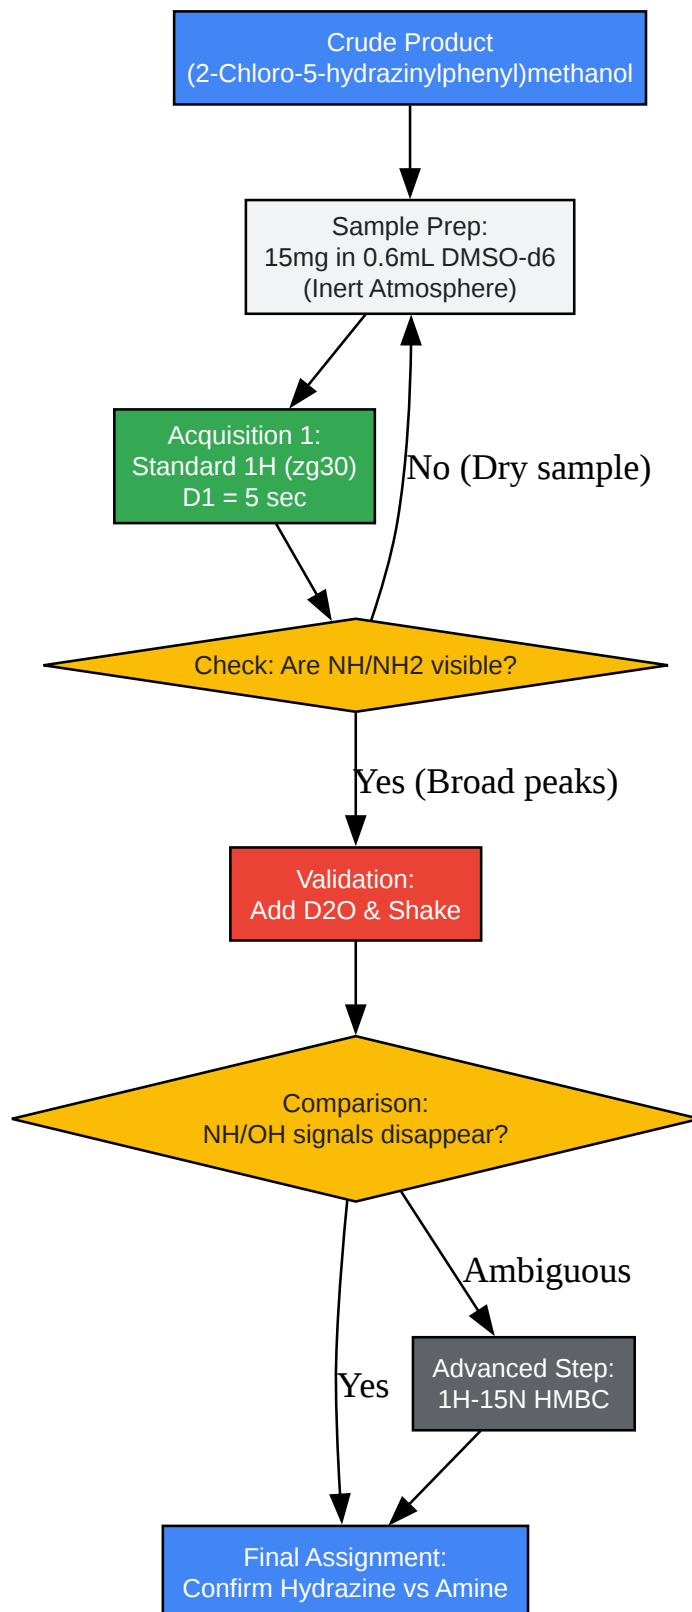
Crude Product
(2-Chloro-5-hydrazinylphenyl)methanol

Sample Prep:
15mg in 0.6mL DMSO-d6
(Inert Atmosphere)

Acquisition 1:
Standard 1H (zg30)
D1 = 5 sec

No (Dry sample)

Check: Are NH/NH2 visible?

Yes (Broad peaks)

Validation:
Add D2O & Shake

Comparison:
NH/OH signals disappear?

Ambiguous

Advanced Step:
1H-15N HMBC

Yes

Final Assignment:
Confirm Hydrazine vs Amine